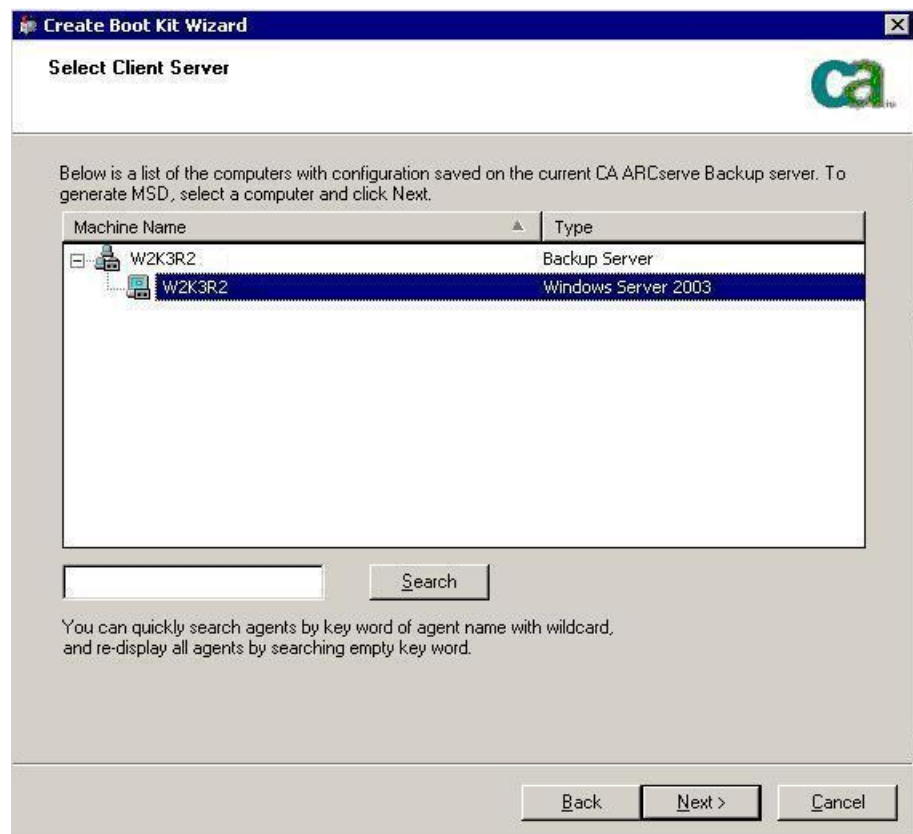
Create Boot Kit Wizard

Select Client Server

ca

Below is a list of the computers with configuration saved on the current CA ARCserve Backup server. To generate MSD, select a computer and click Next.

| Machine Name | Type |
|---|---|
| W2K3R2 | Backup Server |
| W2K3R2 | Windows Server 2003 |

Search

You can quickly search agents by key word of agent name with wildcard, and re-display all agents by searching empty key word.

Back | Next > | Cancel